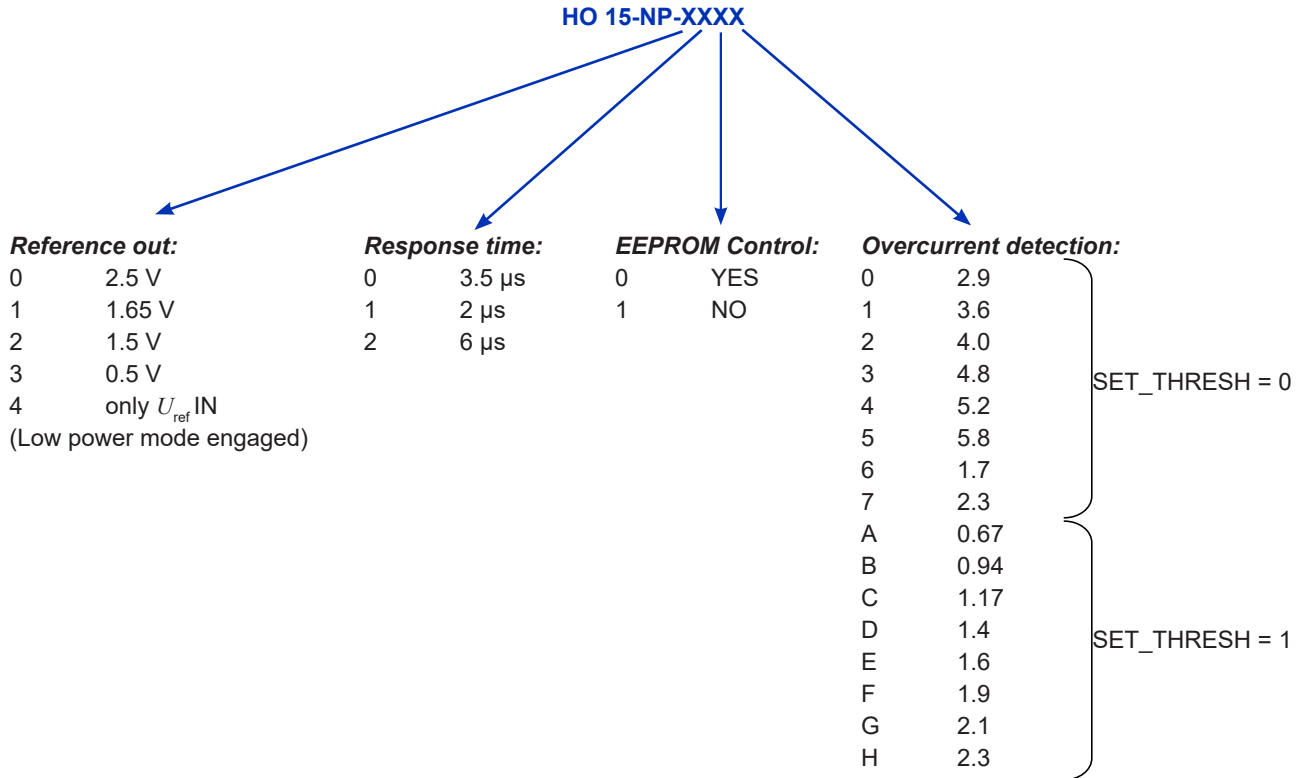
HO 15-NP-XXXX

Reference out:
0 2.5 V
1 1.65 V
2 1.5 V
3 0.5 V
4 only $U_{\text{ref}}$ IN
(Low power mode engaged)

Response time:
0 3.5 µs
1 2 µs
2 6 µs

EEPROM Control:
0 YES
1 NO

Overcurrent detection:
0 2.9
1 3.6
2 4.0
3 4.8
4 5.2
5 5.8
6 1.7
7 2.3
SET_THRESH = 0
A 0.67
B 0.94
C 1.17
D 1.4
E 1.6
F 1.9
G 2.1
H 2.3
SET_THRESH = 1